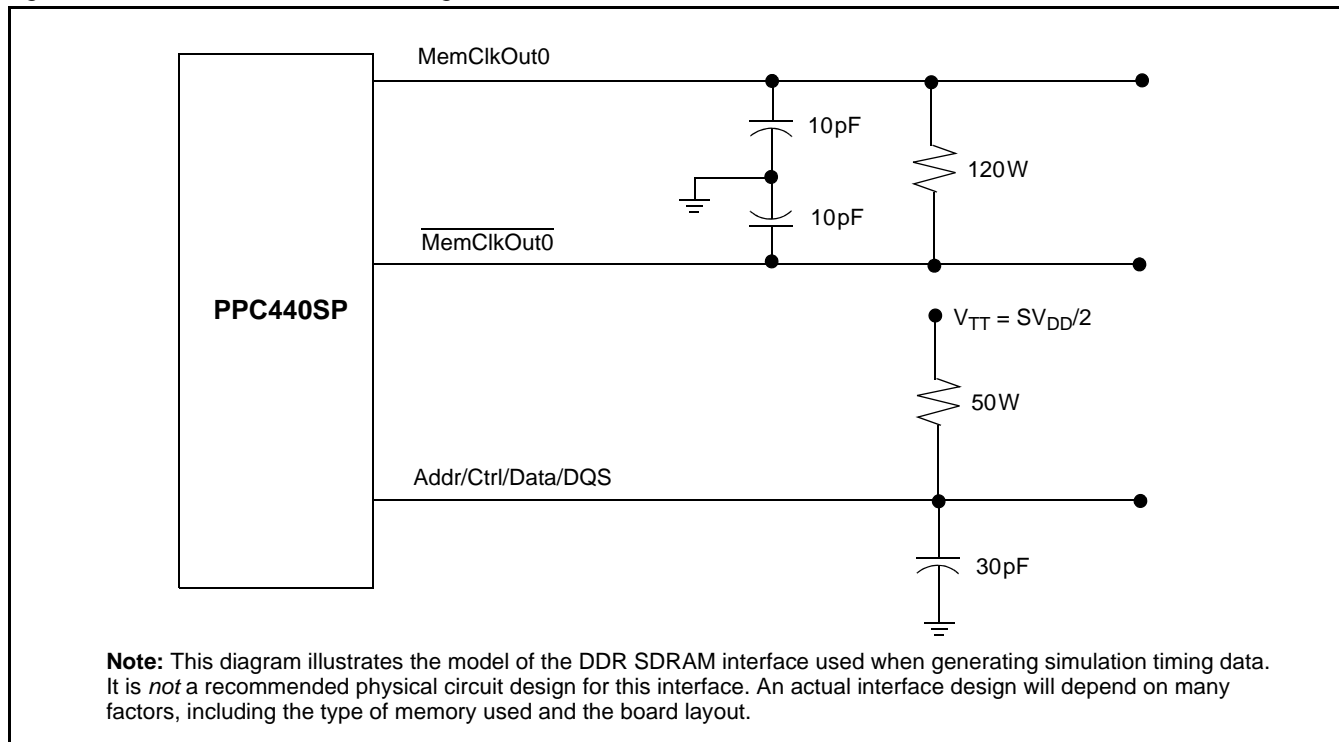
MemClkOut0

10pF

120W

10pF

$\overline{\text{MemClkOut0}}$

PPC440SP

$V_{TT} = SV_{DD}/2$

50W

Addr/Ctrl/Data/DQS

30pF

**Note:** This diagram illustrates the model of the DDR SDRAM interface used when generating simulation timing data. It is *not* a recommended physical circuit design for this interface. An actual interface design will depend on many factors, including the type of memory used and the board layout.